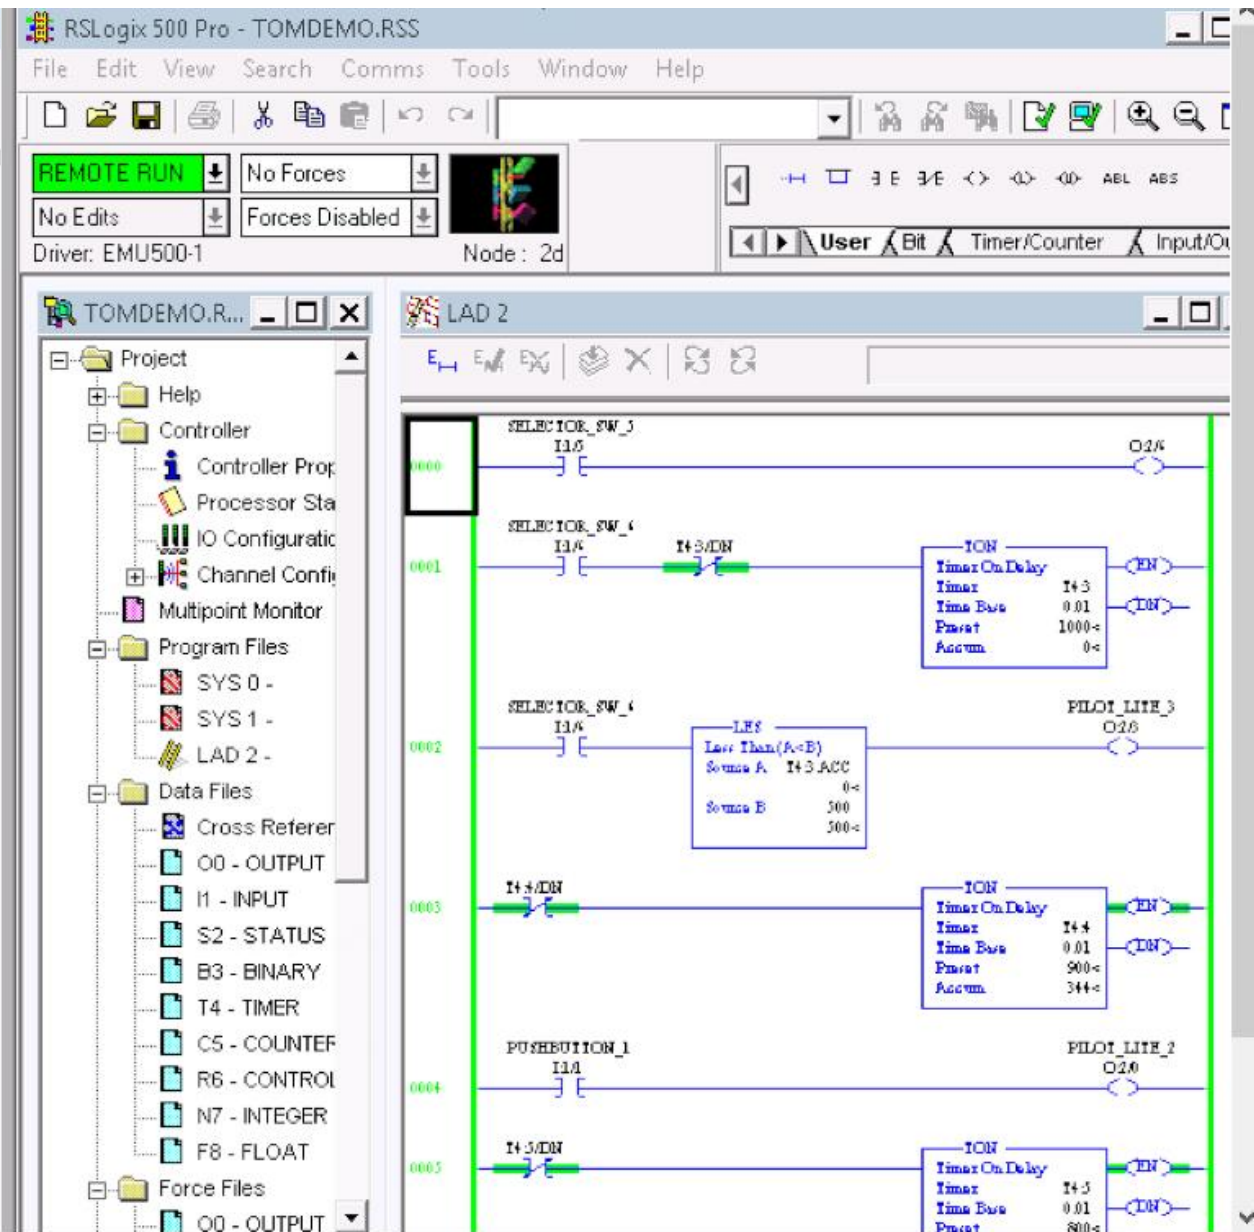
RSLogix 500 Pro - TOMDEMO.RSS

File Edit View Search Comms Tools Window Help

REMOTE RUN
No Forces
No Edits
Forces Disabled
Driver: EMU500-1
Node : 2d

ABL ABS
User Bit Timer/Counter Input/O

TOMDEMO.R...

Project
Help
Controller
Controller Prop
Processor Sta
IO Configuratic
Channel Confi
Multipoint Monitor
Program Files
SYS 0 -
SYS 1 -
LAD 2 -
Data Files
Cross Referer
O0 - OUTPUT
I1 - INPUT
S2 - STATUS
B3 - BINARY
T4 - TIMER
C5 - COUNTEF
R6 - CONTROI
N7 - INTEGER
F8 - FLOAT
Force Files
O0 - OUTPUT

LAD 2

0000
SELECTOR_SW_5
I1/5
O2/5

0001
SELECTOR_SW_6
I1/6
T4:3/DN
TON
Timer On Delay
Timer T4:3
Time Base 0.01
Preset 1000<
Accum 0<
EN
DN

0002
SELECTOR_SW_6
I1/6
LES
Less Than (A<B)
Source A T4:3.ACC
0<
Source B 500
500<
PILOT_LITE_3
O2/3

0003
T4:4/DN
TON
Timer On Delay
Timer T4:4
Time Base 0.01
Preset 900<
Accum 344<
EN
DN

0004
PUSHBUTTON_1
I1/1
PILOT_LITE_2
O2/0

0005
T4:5/DN
TON
Timer On Delay
Timer T4:5
Time Base 0.01
Preset 800<
EN
DN